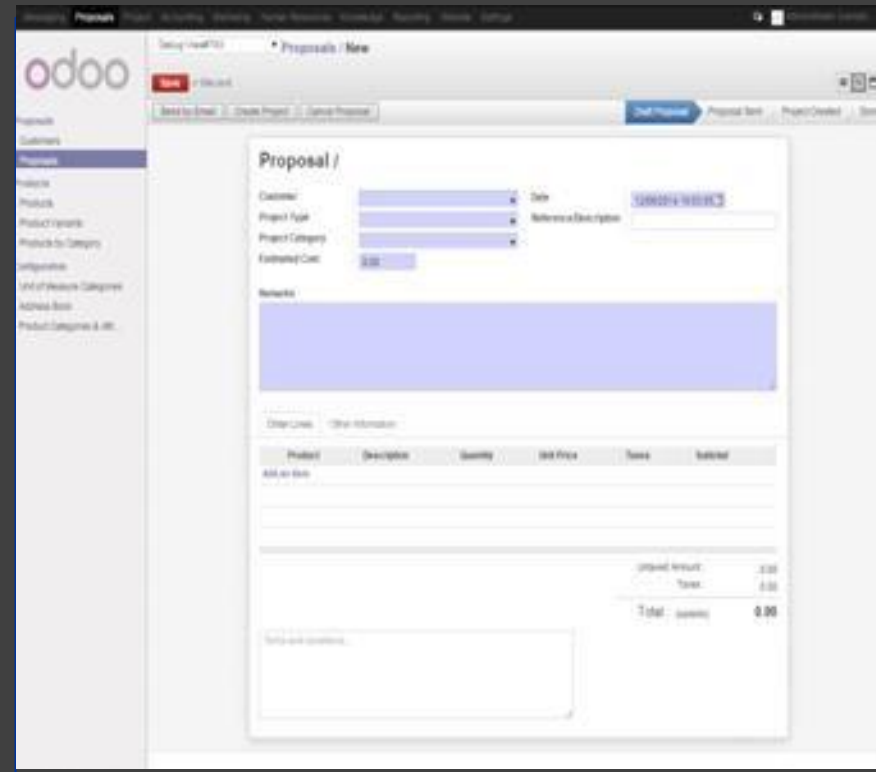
Messaging Proposals Project Accounting Marketing Human Resources Knowledge Reporting Website Settings

odoo

Proposals / New

Save or Discard

Send by Email | Create Project | Cancel Proposal

Draft Proposal | Proposal Sent | Project Created

Proposals
Customers
Proposals
Products
Products
Product Variants
Products by Category
Configuration
Unit of Measure Categories
Address Book
Product Categories & Attributes

Proposal /

Customer
Project Type
Project Category
Estimated Cost 0.00

Date 12/09/2016 16:53:05
Reference/Description

Remarks

Order Lines | Other Information

| Product | Description | Quantity | Unit Price | Taxes | Subtotal |
|---|---|---|---|---|---|
| Add an item | | | | | |

Untaxed Amount: 0.00
Taxes: 0.00
Total (update) 0.00

Terms and conditions...